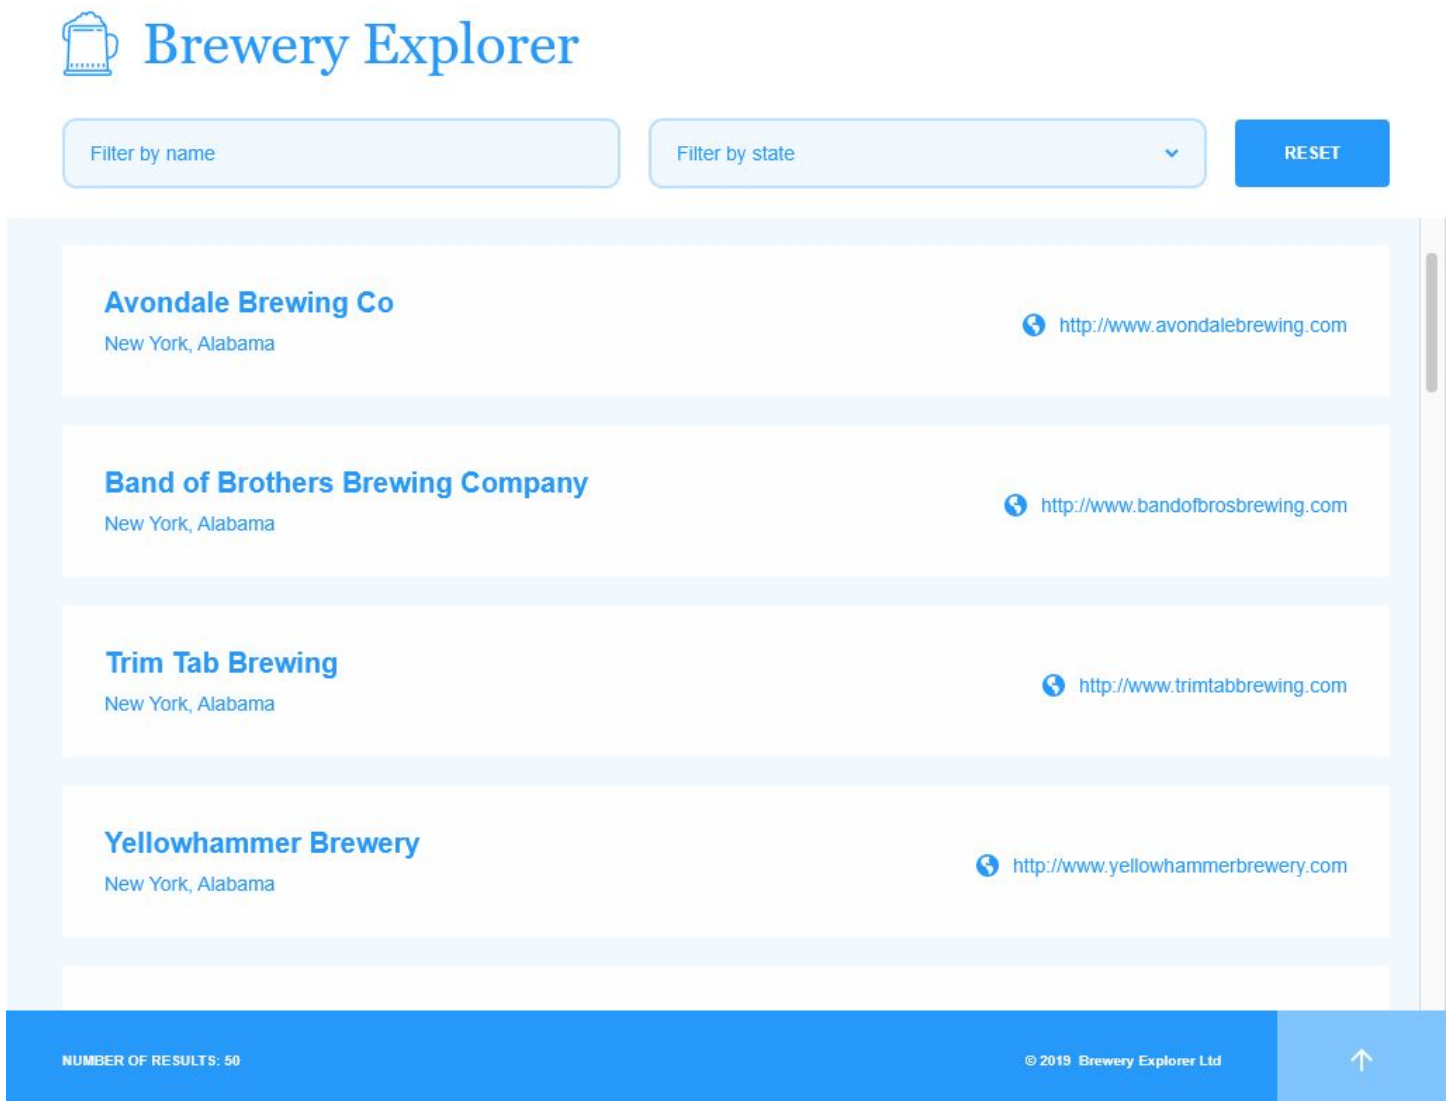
Brewery Explorer

Filter by name

Filter by state

RESET

Avondale Brewing Co
New York, Alabama
http://www.avondalebrewing.com

Band of Brothers Brewing Company
New York, Alabama
http://www.bandofbrosbrewing.com

Trim Tab Brewing
New York, Alabama
http://www.trimtabbrewing.com

Yellowhammer Brewery
New York, Alabama
http://www.yellowhammerbrewery.com

NUMBER OF RESULTS: 50

© 2019 Brewery Explorer Ltd